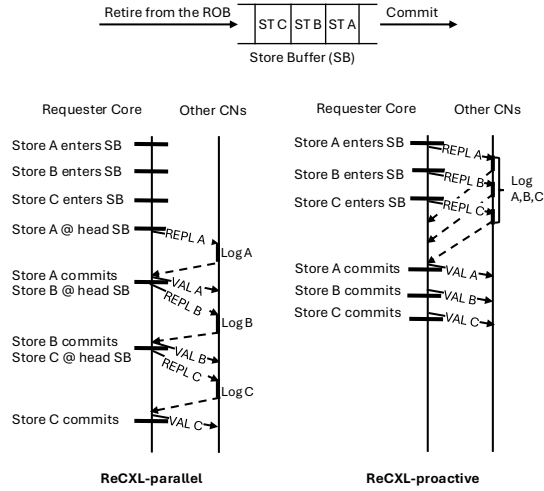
Retire from the ROB
ST C | ST B | ST A
Commit
Store Buffer (SB)

Requester Core
Other CNs
Store A enters SB
Store B enters SB
Store C enters SB
Store A @ head SB
REPL A
Log A
Store A commits
Store B @ head SB
VAL A
REPL B
Log B
Store B commits
Store C @ head SB
VAL B
REPL C
Log C
Store C commits
VAL C
ReCXL-parallel

Requester Core
Other CNs
Store A enters SB
REPL A
Store B enters SB
REPL B
Log A,B,C
Store C enters SB
REPL C
Store A commits
VAL A
Store B commits
VAL B
Store C commits
VAL C
ReCXL-proactive